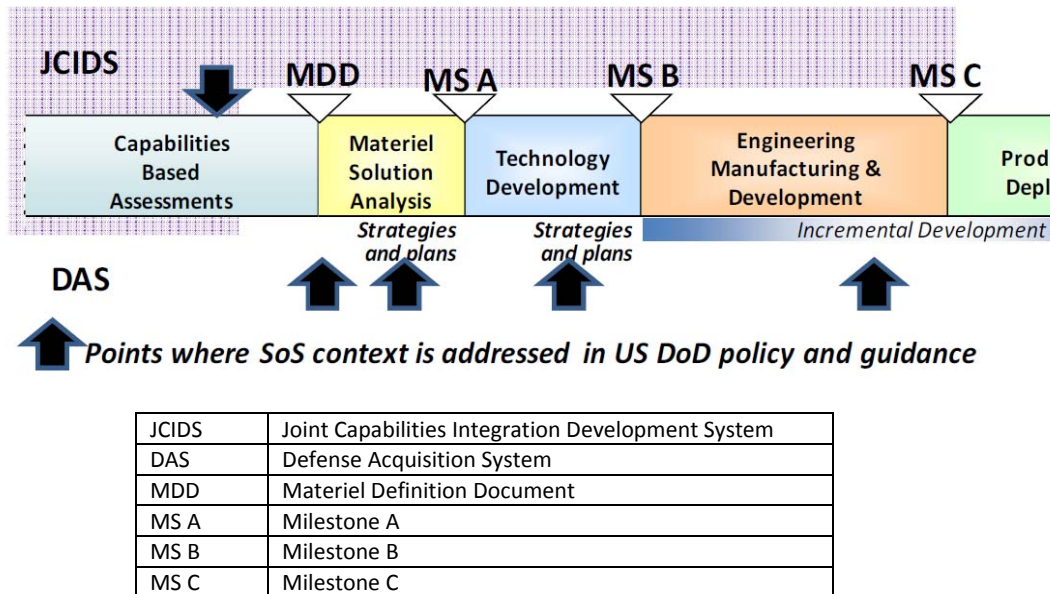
JCIDS

MDD

MS A

MS B

MS C

Capabilities Based Assessments

Materiel Solution Analysis

Technology Development

Engineering Manufacturing & Development

Prod Depl

Strategies and plans

Strategies and plans

Incremental Development

DAS

Points where SoS context is addressed in US DoD policy and guidance

| JCIDS | Joint Capabilities Integration Development System |
|---|---|
| DAS | Defense Acquisition System |
| MDD | Materiel Definition Document |
| MS A | Milestone A |
| MS B | Milestone B |
| MS C | Milestone C |